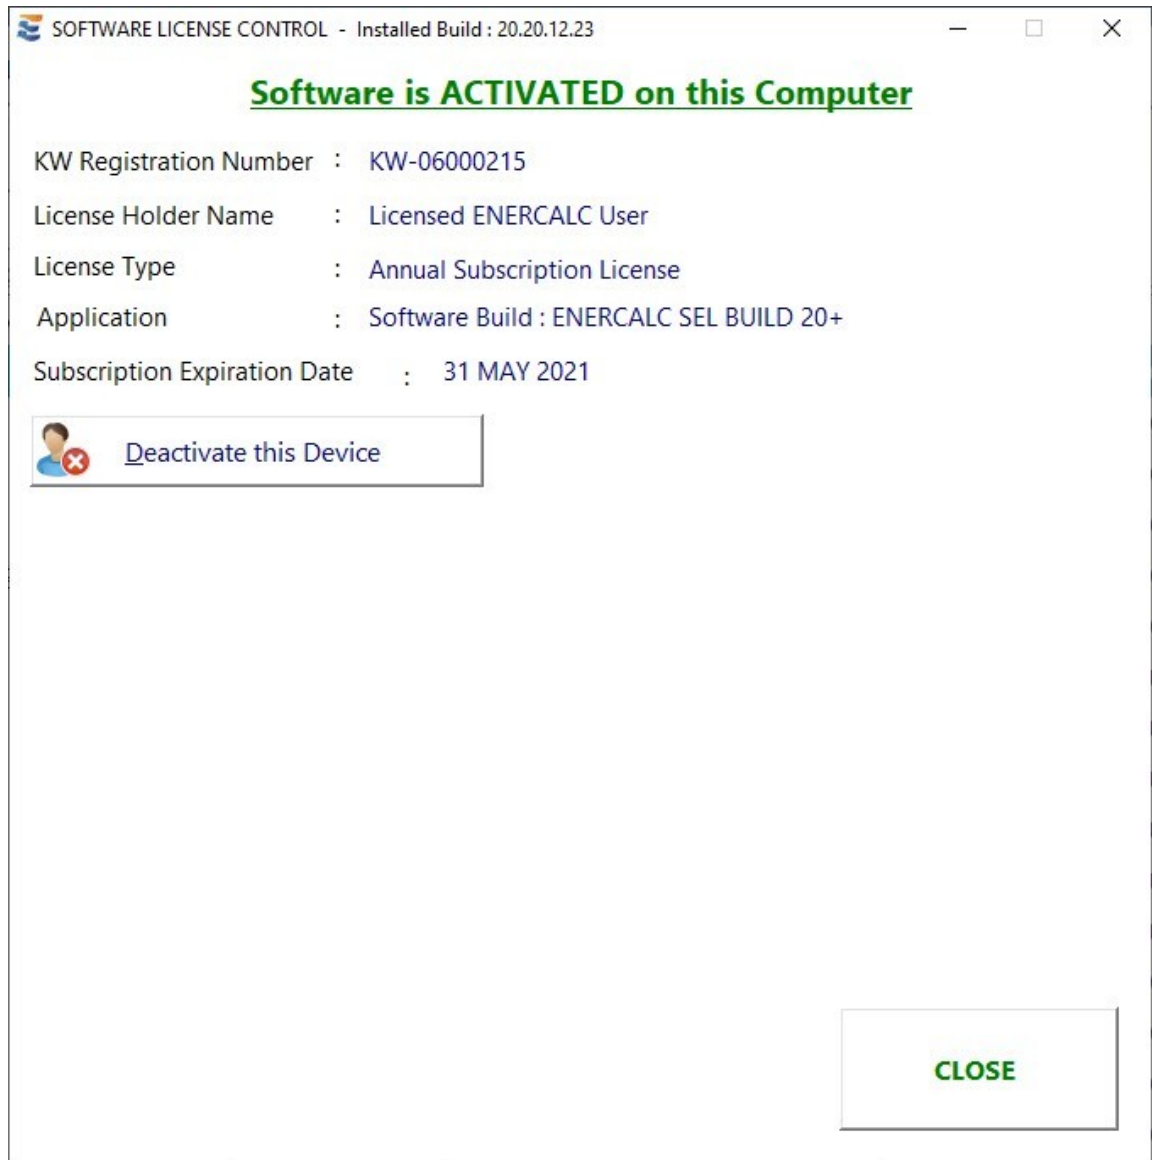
SOFTWARE LICENSE CONTROL - Installed Build : 20.20.12.23

Software is ACTIVATED on this Computer

KW Registration Number : KW-06000215

License Holder Name : Licensed ENERCALC User

License Type : Annual Subscription License

Application : Software Build : ENERCALC SEL BUILD 20+

Subscription Expiration Date : 31 MAY 2021

Deactivate this Device

CLOSE